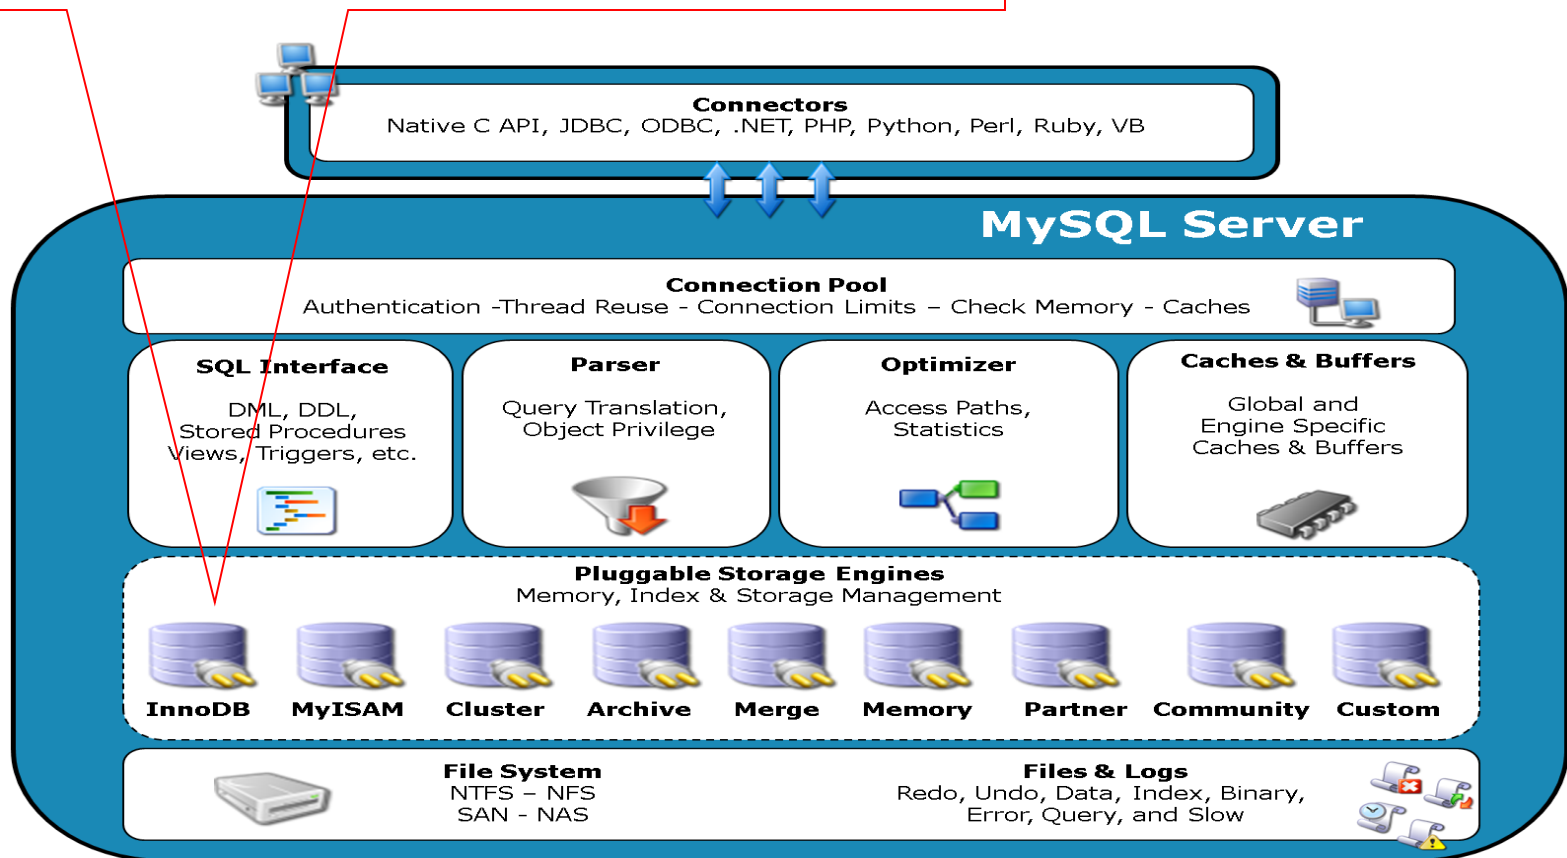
Connectors
Native C API, JDBC, ODBC, .NET, PHP, Python, Perl, Ruby, VB

MySQL Server

Connection Pool
Authentication -Thread Reuse - Connection Limits – Check Memory - Caches

SQL Interface
DML, DDL,
Stored Procedures
Views, Triggers, etc.

Parser
Query Translation,
Object Privilege

Optimizer
Access Paths,
Statistics

Caches & Buffers
Global and
Engine Specific
Caches & Buffers

Pluggable Storage Engines
Memory, Index & Storage Management

InnoDB MyISAM Cluster Archive Merge Memory Partner Community Custom

File System
NTFS – NFS
SAN - NAS

Files & Logs
Redo, Undo, Data, Index, Binary,
Error, Query, and Slow